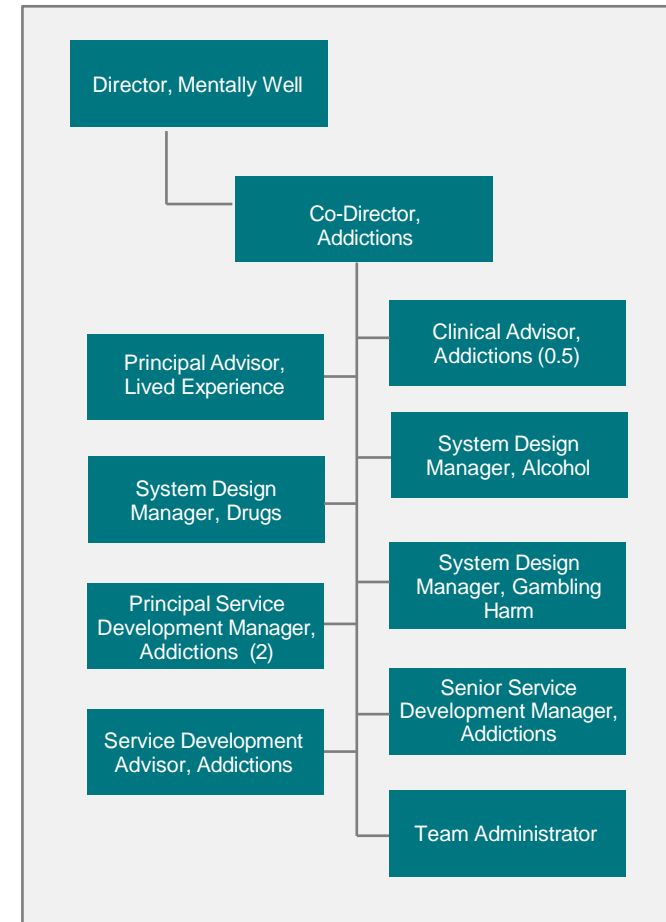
Director, Mentally Well

Co-Director, Addictions

Clinical Advisor, Addictions (0.5)

Principal Advisor, Lived Experience

System Design Manager, Alcohol

System Design Manager, Drugs

System Design Manager, Gambling Harm

Principal Service Development Manager, Addictions (2)

Senior Service Development Manager, Addictions

Service Development Advisor, Addictions

Team Administrator